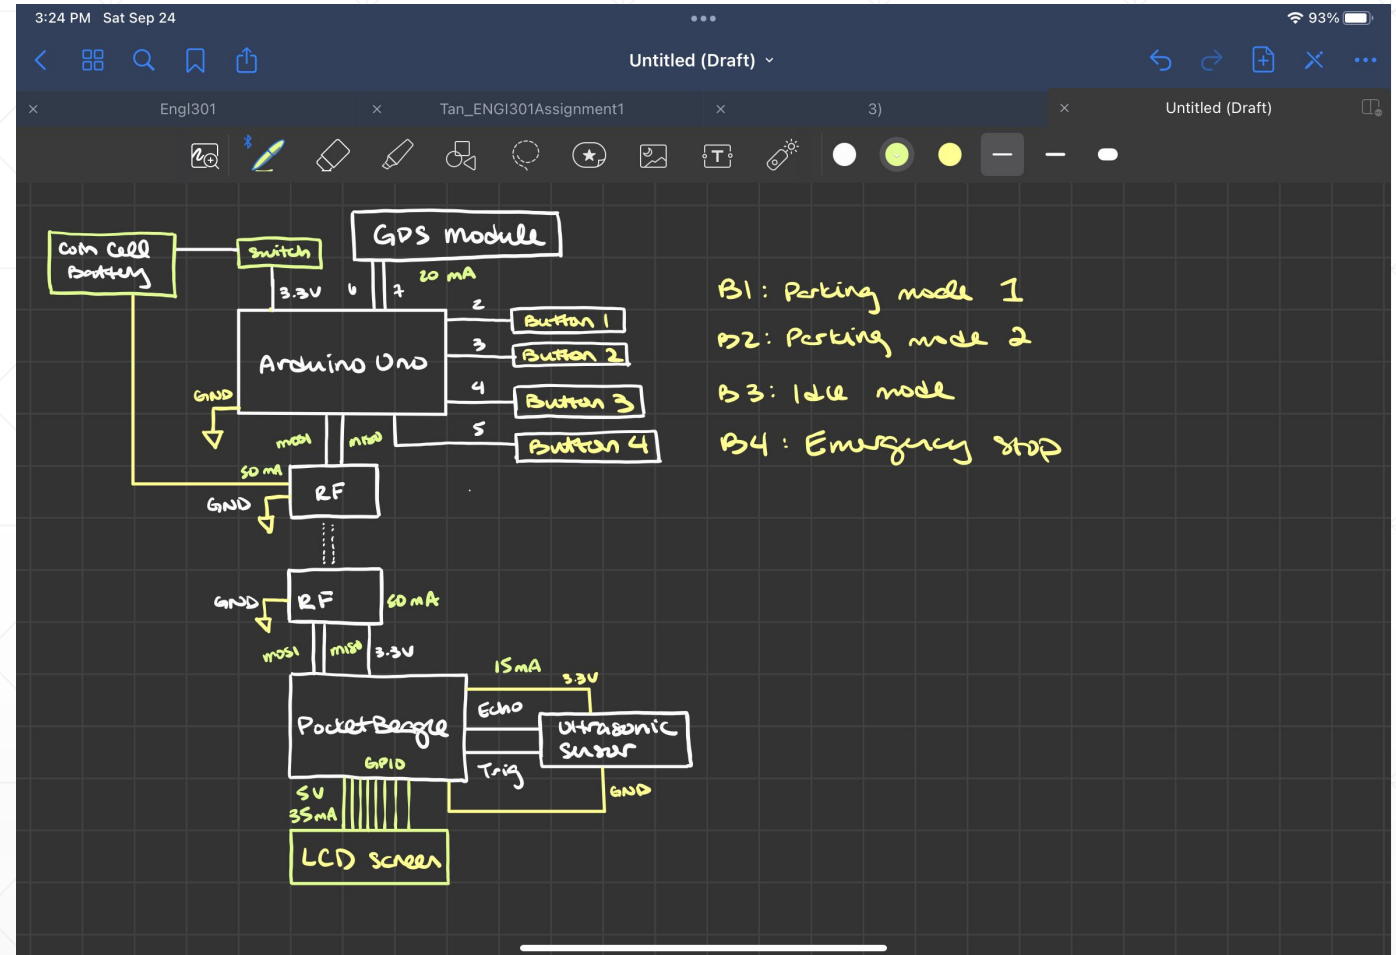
3:24 PM Sat Sep 24

93%

Untitled (Draft)

Engl301

Tan_ENGI301Assignment1

3)

Untitled (Draft)

Coin Cell Battery

Switch

GPS Module

3.3V

6

7

20 mA

2

Button 1

3

Button 2

Arduino Uno

4

Button 3

GND

5

Button 4

mosi

miso

50 mA

RF

GND

GND

RF

60 mA

mosi

miso

3.3V

15mA

3.3V

Echo

PocketBeagle

Ultrasonic Sensor

GPIO

Trig

GND

5V

35mA

LCD Screen

B1: Parking mode 1

B2: Parking mode 2

B3: Idle mode

B4: Emergency stop